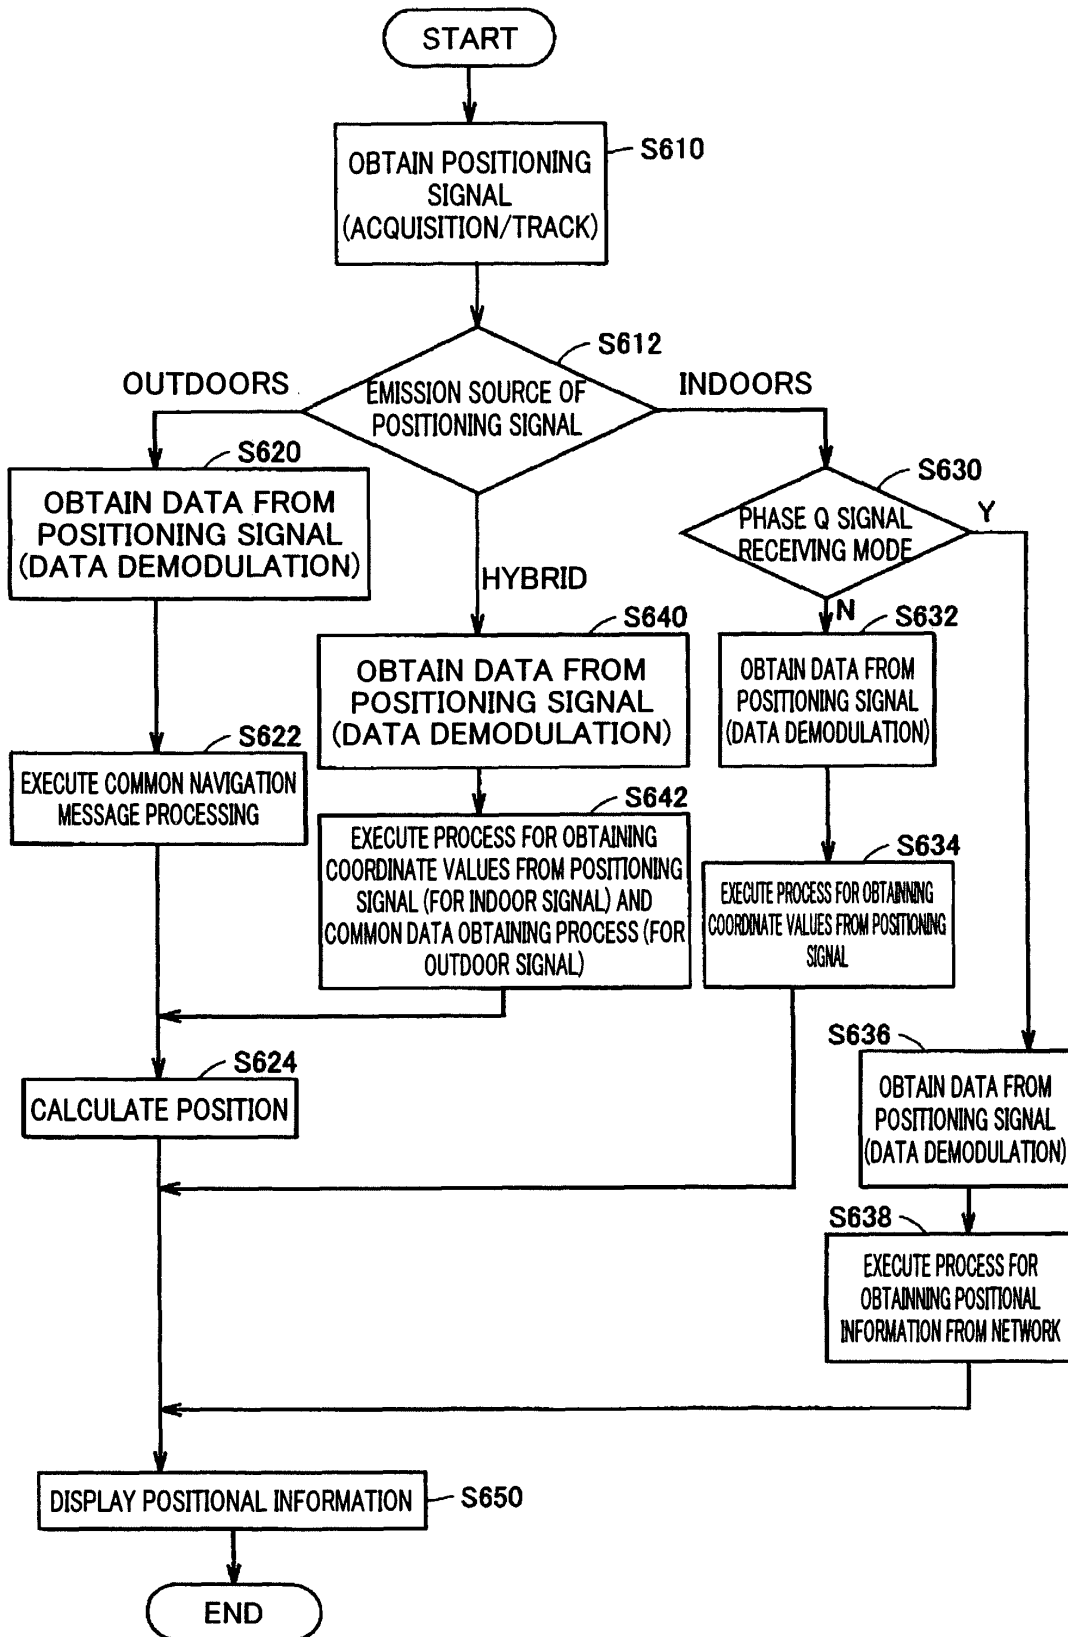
START

OBTAIN POSITIONING SIGNAL (ACQUISITION/TRACK)

S610

S612

OUTDOORS

EMISSION SOURCE OF POSITIONING SIGNAL

INDOORS

S620

OBTAIN DATA FROM POSITIONING SIGNAL (DATA DEMODULATION)

S630

PHASE Q SIGNAL RECEIVING MODE

Y

HYBRID

S640

N

S632

OBTAIN DATA FROM POSITIONING SIGNAL (DATA DEMODULATION)

OBTAIN DATA FROM POSITIONING SIGNAL (DATA DEMODULATION)

S622

EXECUTE COMMON NAVIGATION MESSAGE PROCESSING

S642

EXECUTE PROCESS FOR OBTAINING COORDINATE VALUES FROM POSITIONING SIGNAL (FOR INDOOR SIGNAL) AND COMMON DATA OBTAINING PROCESS (FOR OUTDOOR SIGNAL)

S634

EXECUTE PROCESS FOR OBTAINNING COORDINATE VALUES FROM POSITIONING SIGNAL

S636

S624

CALCULATE POSITION

OBTAIN DATA FROM POSITIONING SIGNAL (DATA DEMODULATION)

S638

EXECUTE PROCESS FOR OBTAINNING POSITIONAL INFORMATION FROM NETWORK

DISPLAY POSITIONAL INFORMATION

S650

END